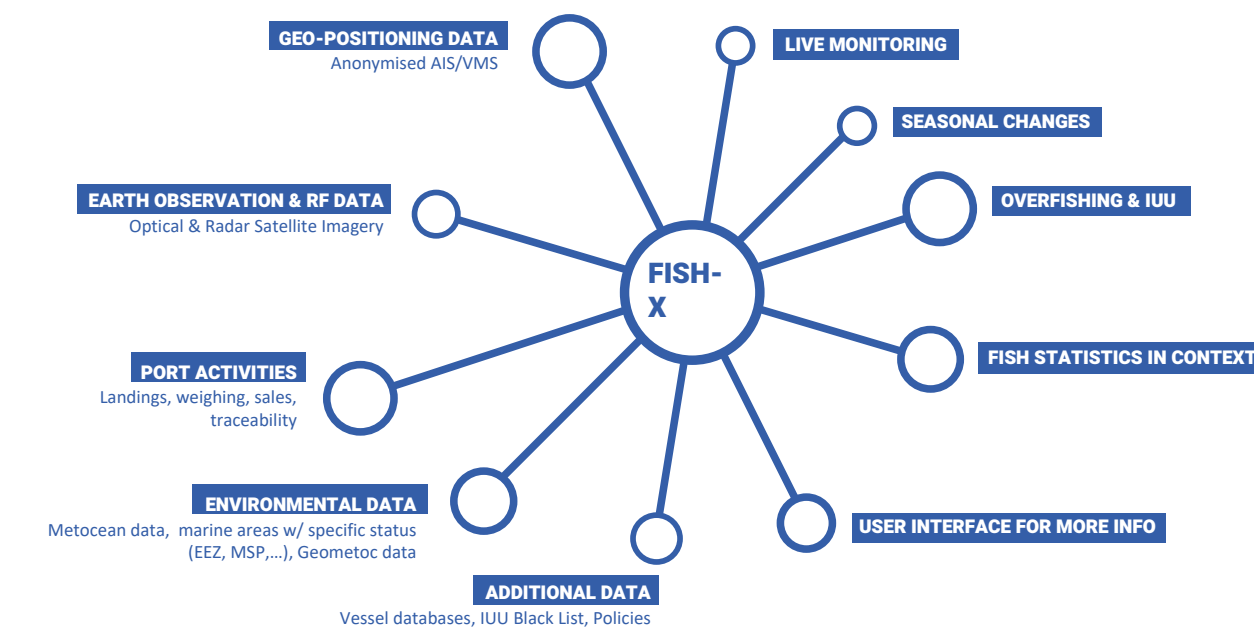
GEO-POSITIONING DATA
Anonymised AIS/VMS

LIVE MONITORING

SEASONAL CHANGES

EARTH OBSERVATION & RF DATA
Optical & Radar Satellite Imagery

OVERFISHING & IUU

FISH-X

PORT ACTIVITIES
Landings, weighing, sales, traceability

FISH STATISTICS IN CONTEXT

ENVIRONMENTAL DATA
Metocean data, marine areas w/ specific status (EEZ, MSP,…), Geometoc data

USER INTERFACE FOR MORE INFO

ADDITIONAL DATA
Vessel databases, IUU Black List, Policies